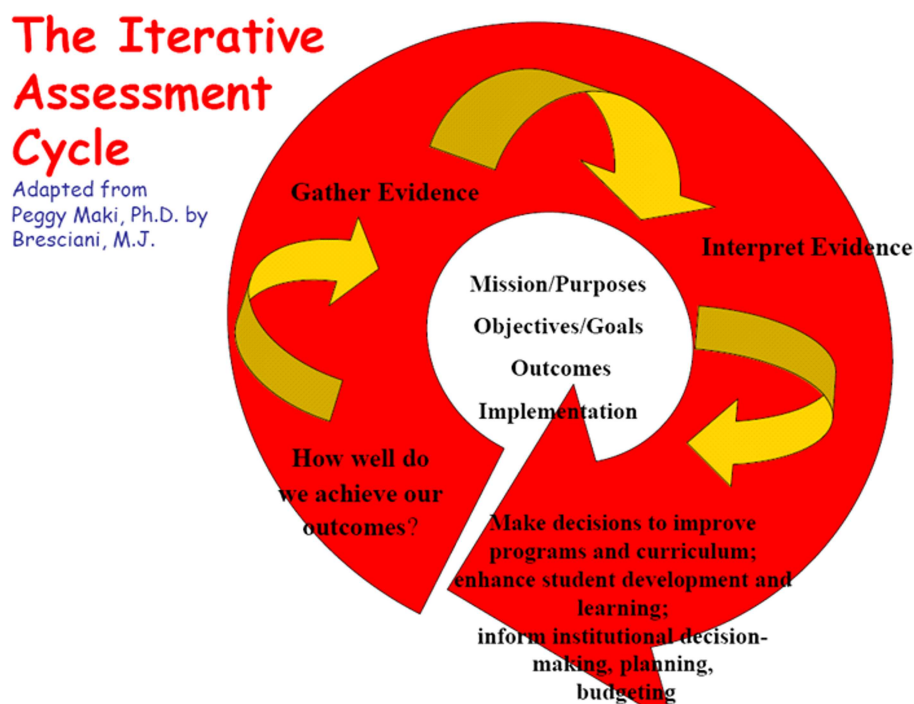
The Iterative Assessment Cycle

Adapted from Peggy Maki, Ph.D. by Bresciani, M.J.

Gather Evidence

Interpret Evidence

Mission/Purposes

Objectives/Goals

Outcomes

Implementation

How well do we achieve our outcomes?

Make decisions to improve programs and curriculum; enhance student development and learning; inform institutional decision-making, planning, budgeting